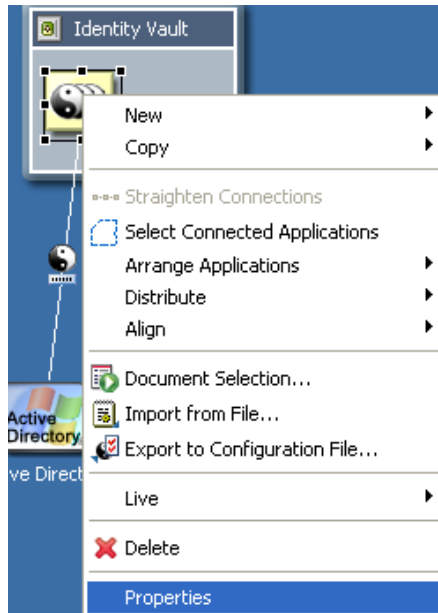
Identity Vault

New
Copy

Straighten Connections
Select Connected Applications
Arrange Applications
Distribute
Align

Document Selection...
Import from File...
Export to Configuration File...

Live

Delete

Properties

Active Directory
ve Direct